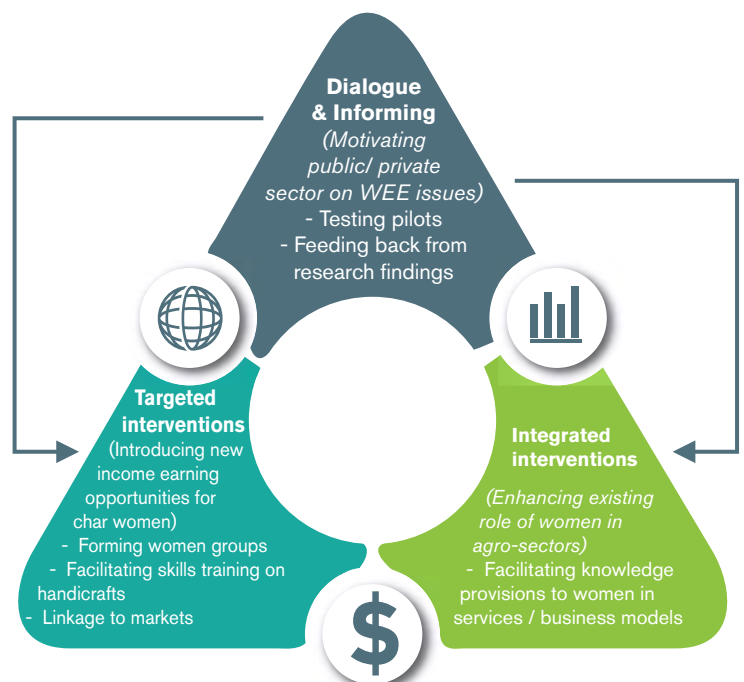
Dialogue & Informing
(Motivating public/ private sector on WEE issues)
- Testing pilots
- Feeding back from research findings

Targeted interventions
(Introducing new income earning opportunities for char women)
- Forming women groups
- Facilitating skills training on handicrafts
- Linkage to markets

Integrated interventions
(Enhancing existing role of women in agro-sectors)
- Facilitating knowledge provisions to women in services / business models

$